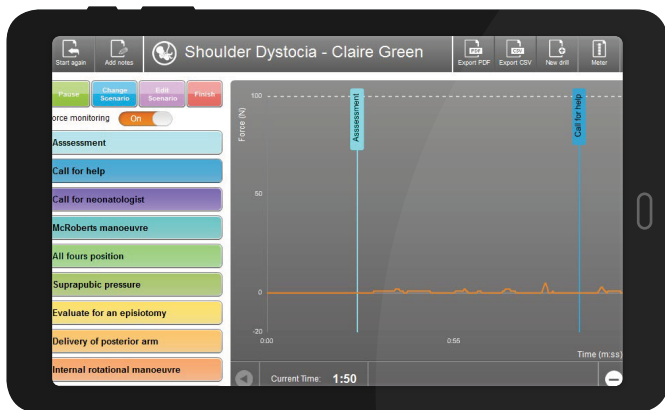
Start again
Add notes
Shoulder Dystocia - Claire Green
PDF
Export PDF
CSV
Export CSV
New drill
Meter

Pause
Change Scenario
Edit Scenario
Finish
orce monitoring
On
Asssessment
Call for help
Call for neonatologist
McRoberts manoeuvre
All fours position
Suprapubic pressure
Evaluate for an episiotomy
Delivery of posterior arm
Internal rotational manoeuvre

Force (N)
100
50
0
-20
Asssessment
Call for help
0:00
0:55
Time (m:ss)
Current Time: 1:50